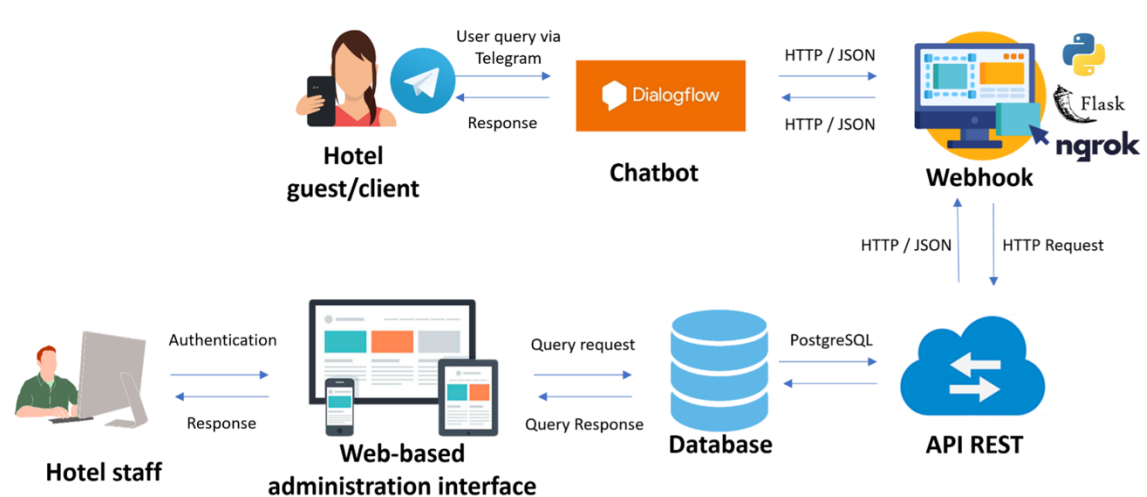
User query via Telegram

Response

Hotel guest/client

Dialogflow

Chatbot

HTTP / JSON

HTTP / JSON

Flask

ngrok

Webhook

HTTP / JSON

HTTP Request

Authentication

Response

Hotel staff

Web-based administration interface

Query request

Query Response

Database

PostgreSQL

API REST